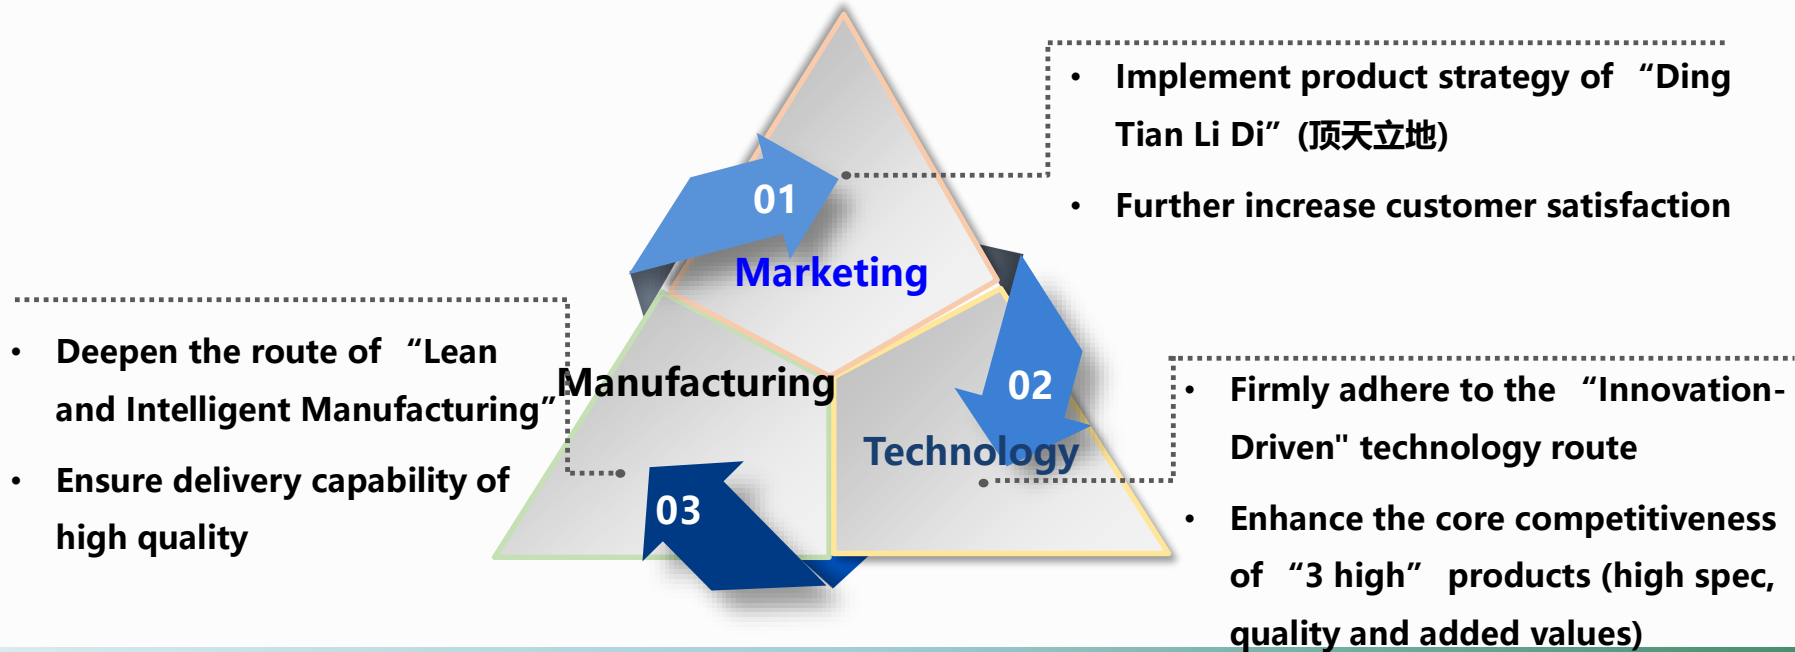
- Implement product strategy of “Ding Tian Li Di”(顶天立地)
- Further increase customer satisfaction

01

Marketing

- Deepen the route of “Lean and Intelligent Manufacturing”
- Ensure delivery capability of high quality

Manufacturing

02

Technology

- Firmly adhere to the “Innovation-Driven" technology route
- Enhance the core competitiveness of “3 high” products (high spec, quality and added values)

03